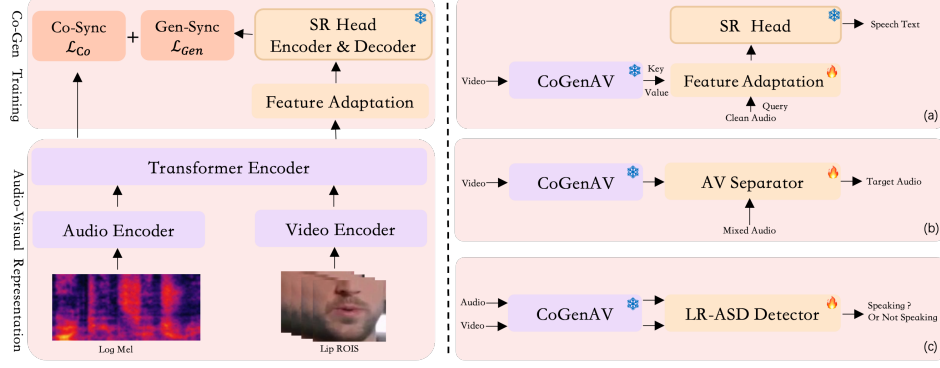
Co-Gen Training

Co-Sync $\mathcal{L}_{Co}$ + Gen-Sync $\mathcal{L}_{Gen}$

SR Head Encoder & Decoder

Feature Adaptation

Audio-Visual Representation

Transformer Encoder

Audio Encoder

Video Encoder

Log Mel

Lip ROIS

SR Head → Speech Text

Video → CoGenAV → Key Value → Feature Adaptation

Query

Clean Audio

(a)

Video → CoGenAV → AV Separator → Target Audio

Mixed Audio

(b)

Audio

Video

CoGenAV → LR-ASD Detector → Speaking ? Or Not Speaking

(c)